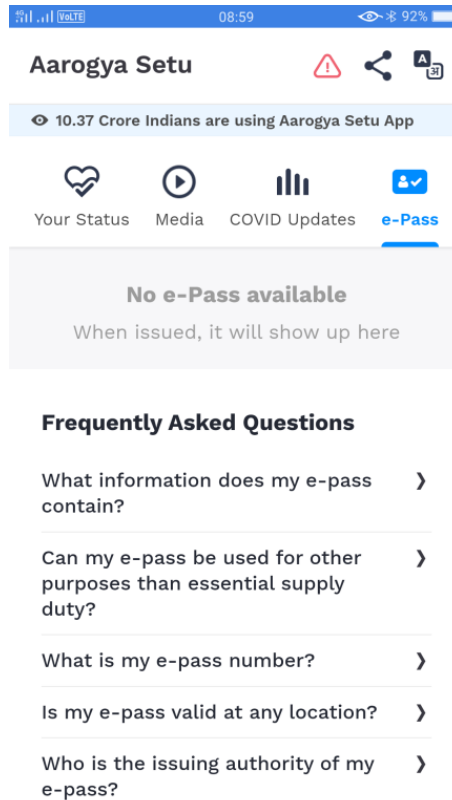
4G VoLTE 08:59 92%

Aarogya Setu

A अ

10.37 Crore Indians are using Aarogya Setu App

Your Status Media COVID Updates e-Pass

No e-Pass available

When issued, it will show up here

Frequently Asked Questions

What information does my e-pass contain? ❯

Can my e-pass be used for other purposes than essential supply duty? ❯

What is my e-pass number? ❯

Is my e-pass valid at any location? ❯

Who is the issuing authority of my e-pass? ❯